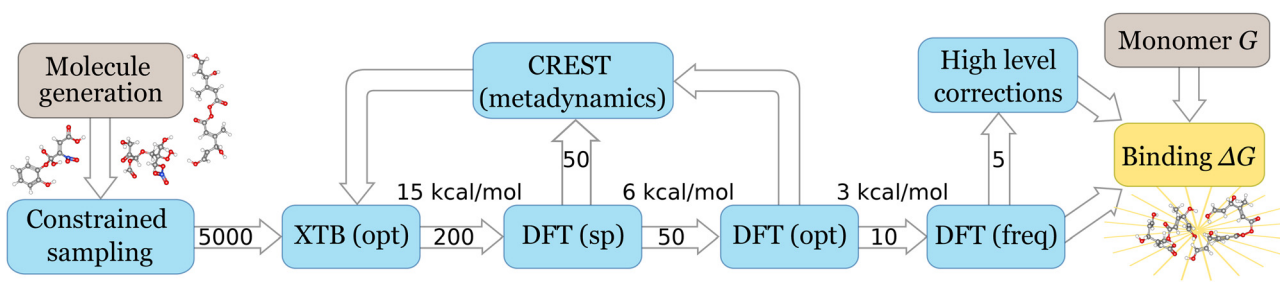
Molecule generation

Constrained sampling

5000

XTB (opt)

15 kcal/mol

200

CREST (metadynamics)

50

DFT (sp)

6 kcal/mol

50

DFT (opt)

3 kcal/mol

10

DFT (freq)

5

High level corrections

Monomer $G$

Binding $\Delta G$